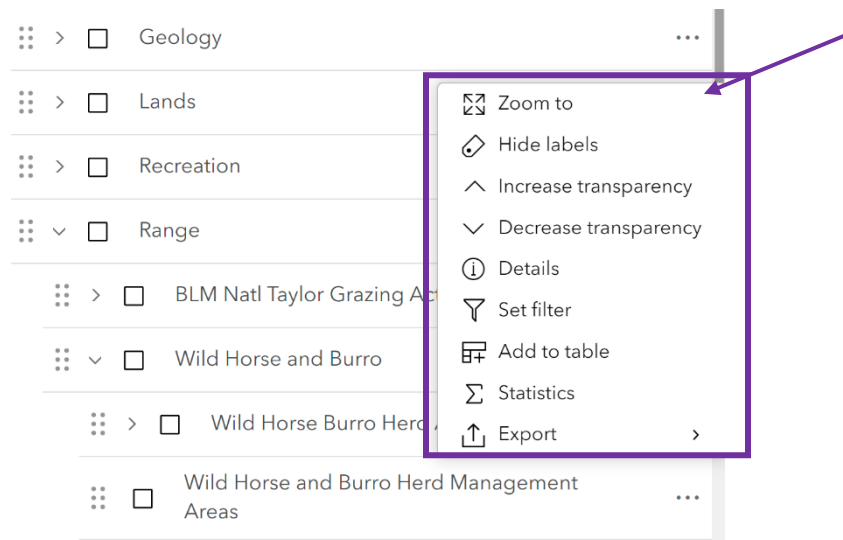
Geology
Lands
Recreation
Range
BLM Natl Taylor Grazing Ac
Wild Horse and Burro
Wild Horse Burro Herd
Wild Horse and Burro Herd Management Areas

Zoom to
Hide labels
Increase transparency
Decrease transparency
Details
Set filter
Add to table
Statistics
Export